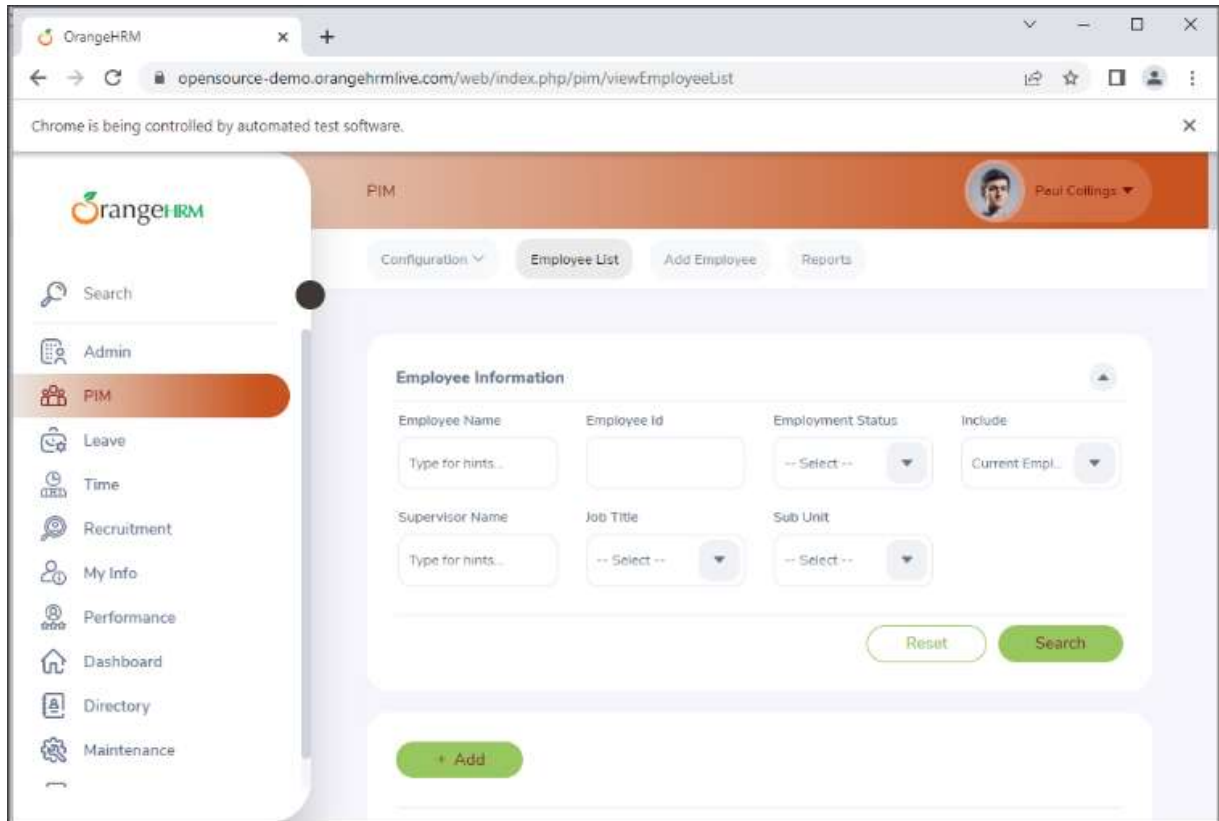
OrangeHRM
opensource-demo.orangehrmlive.com/web/index.php/pim/viewEmployeeList
Chrome is being controlled by automated test software.

OrangeHRM
PIM
Paul Collings

Configuration
Employee List
Add Employee
Reports

Search
Admin
PIM
Leave
Time
Recruitment
My Info
Performance
Dashboard
Directory
Maintenance

Employee Information

Employee Name
Type for hints...
Employee Id
Employment Status
-- Select --
Include
Current Empl...
Supervisor Name
Type for hints...
Job Title
-- Select --
Sub Unit
-- Select --

Reset
Search

+ Add